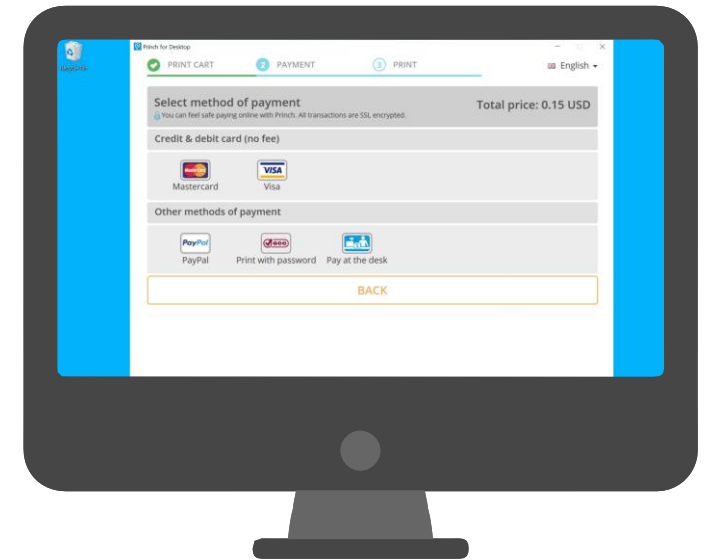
Princh for Desktop

PRINT CART

2 PAYMENT

3 PRINT

English

Select method of payment

You can feel safe paying online with Princh. All transactions are SSL encrypted.

Total price: 0.15 USD

Credit & debit card (no fee)

MasterCard

Mastercard

VISA

Visa

Other methods of payment

PayPal

PayPal

Print with password

Pay at the desk

BACK